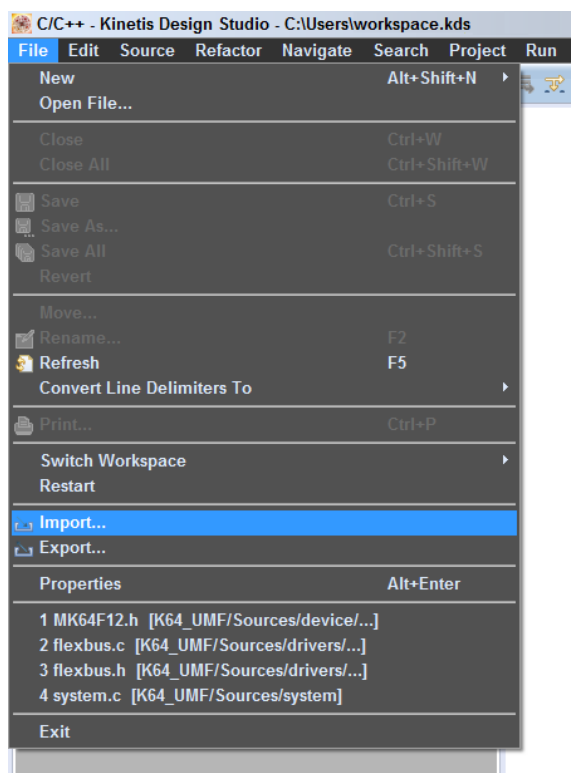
C/C++ - Kinetis Design Studio - C:\Users\workspace.kds

File Edit Source Refactor Navigate Search Project Run

New Alt+Shift+N
Open File...

Close Ctrl+W
Close All Ctrl+Shift+W

Save Ctrl+S
Save As...
Save All Ctrl+Shift+S
Revert

Move...
Rename... F2
Refresh F5
Convert Line Delimiters To

Print... Ctrl+P

Switch Workspace
Restart

Import...
Export...

Properties Alt+Enter

1 MK64F12.h [K64_UMF/Sources/device/...]
2 flexbus.c [K64_UMF/Sources/drivers/...]
3 flexbus.h [K64_UMF/Sources/drivers/...]
4 system.c [K64_UMF/Sources/system]

Exit